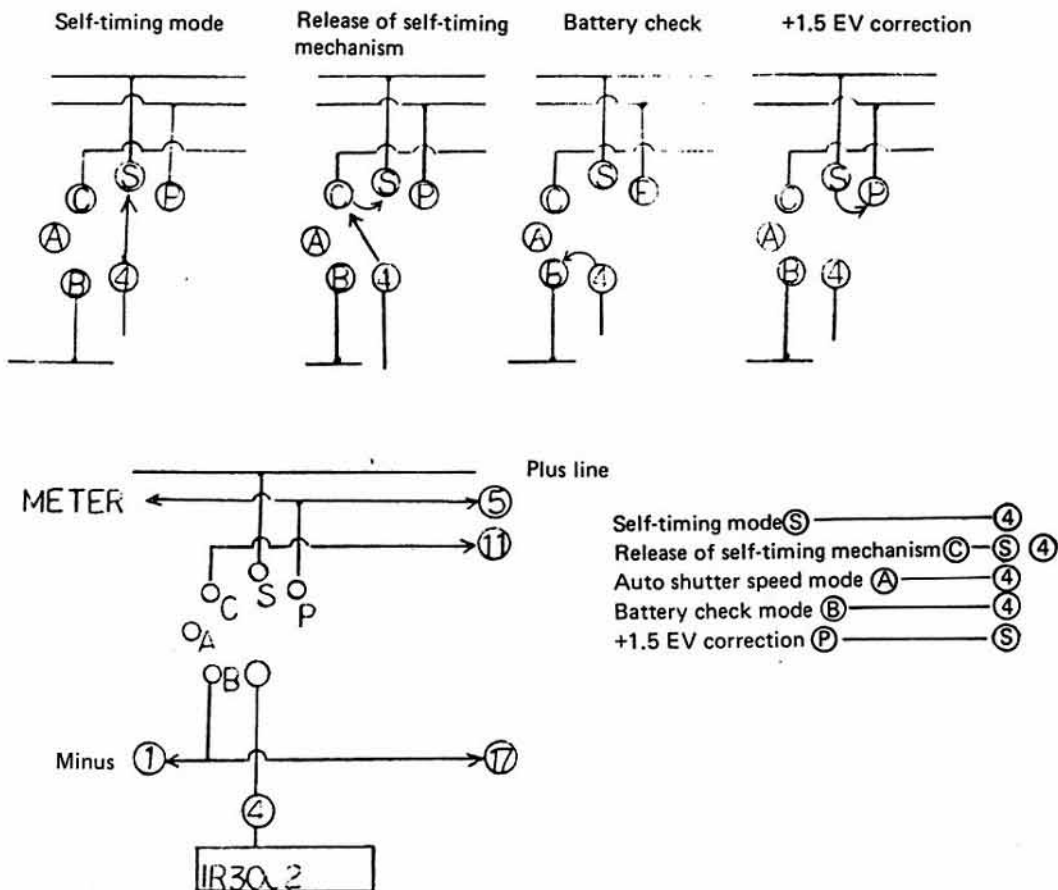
Self-timing mode

Release of self-timing mechanism

Battery check

+1.5 EV correction

C S P
A
B 4

C S P
A
B 4

C S P
A
B 4

C S P
A
B 4

Plus line

METER

5

11

C S P
A
B

Minus 1

17

4

IR30 2

Self-timing mode S — 4
Release of self-timing mechanism C — S 4
Auto shutter speed mode A — 4
Battery check mode B — 4
+1.5 EV correction P — S